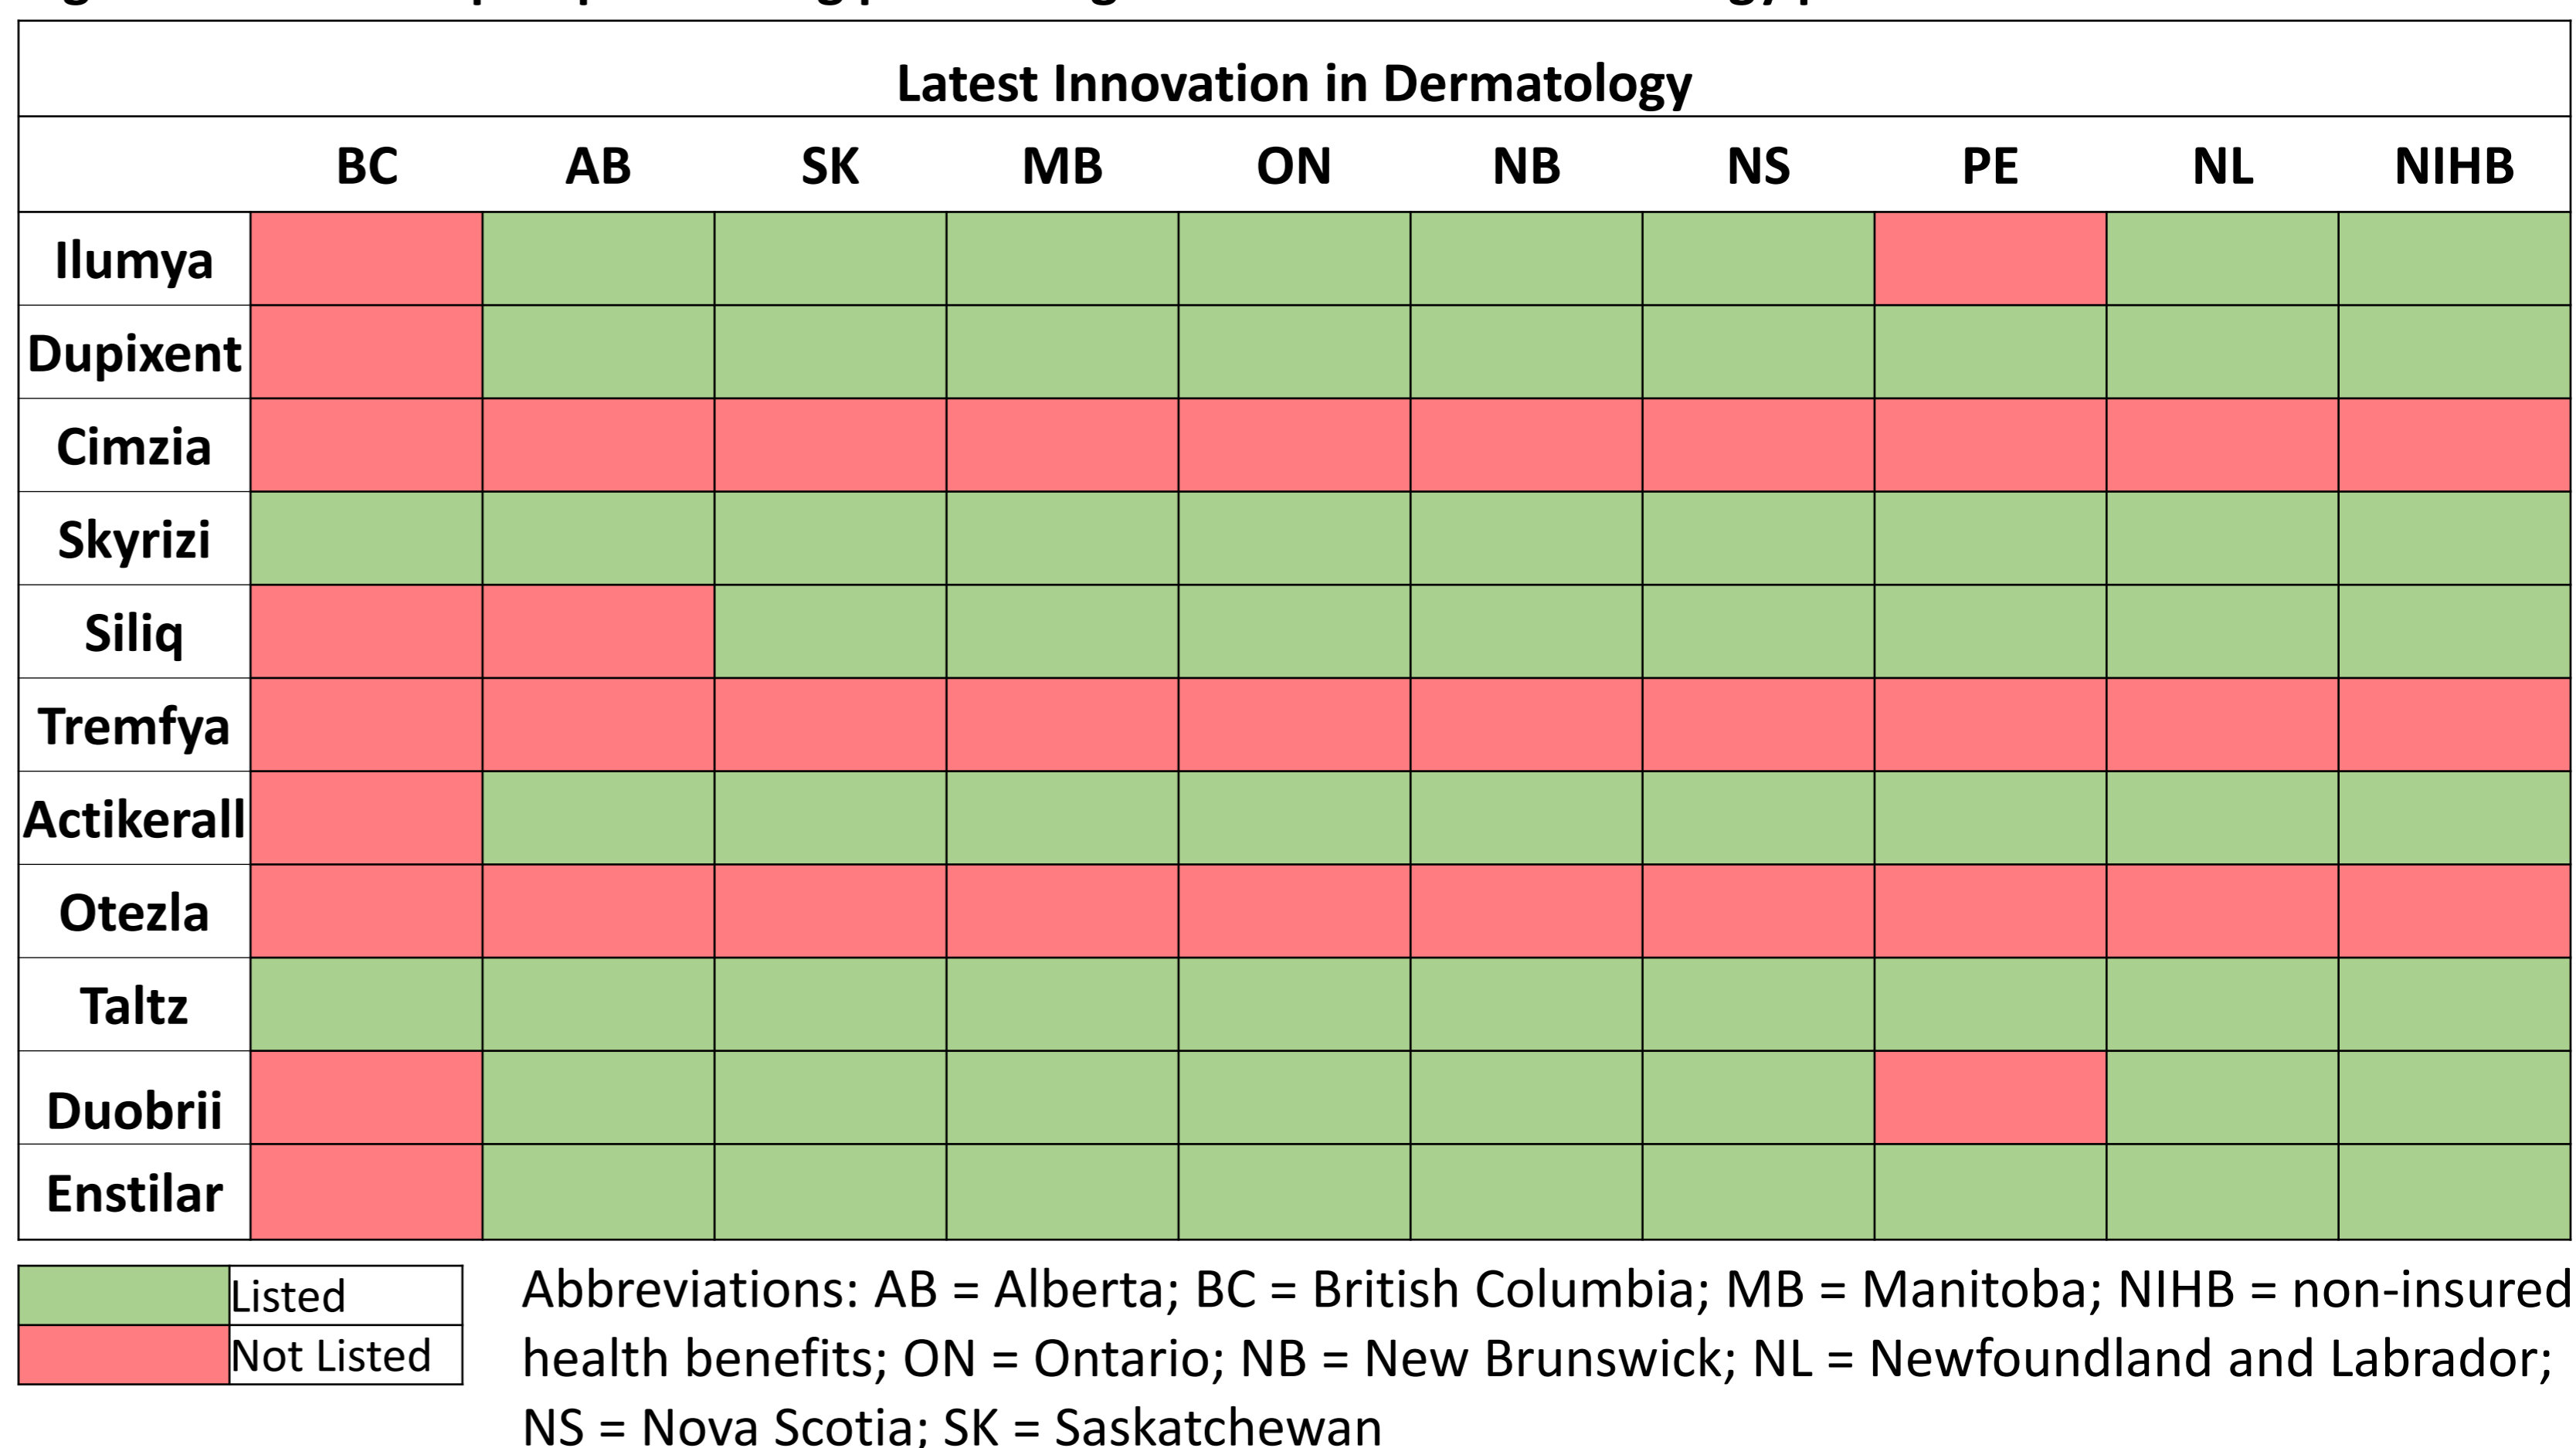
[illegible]

Latest Innovation in Dermatology

| | BC | AB | SK | MB | ON | NB | NS | PE | NL | NIHB |
|---|---|---|---|---|---|---|---|---|---|---|
| Ilumya | | | | | | | | | | |
| Dupixent | | | | | | | | | | |
| Cimzia | | | | | | | | | | |
| Skyrizi | | | | | | | | | | |
| Siliq | | | | | | | | | | |
| Tremfya | | | | | | | | | | |
| Actikerall | | | | | | | | | | |
| Otezla | | | | | | | | | | |
| Taltz | | | | | | | | | | |
| Duobrii | | | | | | | | | | |
| Enstilar | | | | | | | | | | |

Listed
Not Listed

Abbreviations: AB = Alberta; BC = British Columbia; MB = Manitoba; NIHB = non-insured health benefits; ON = Ontario; NB = New Brunswick; NL = Newfoundland and Labrador; NS = Nova Scotia; SK = Saskatchewan